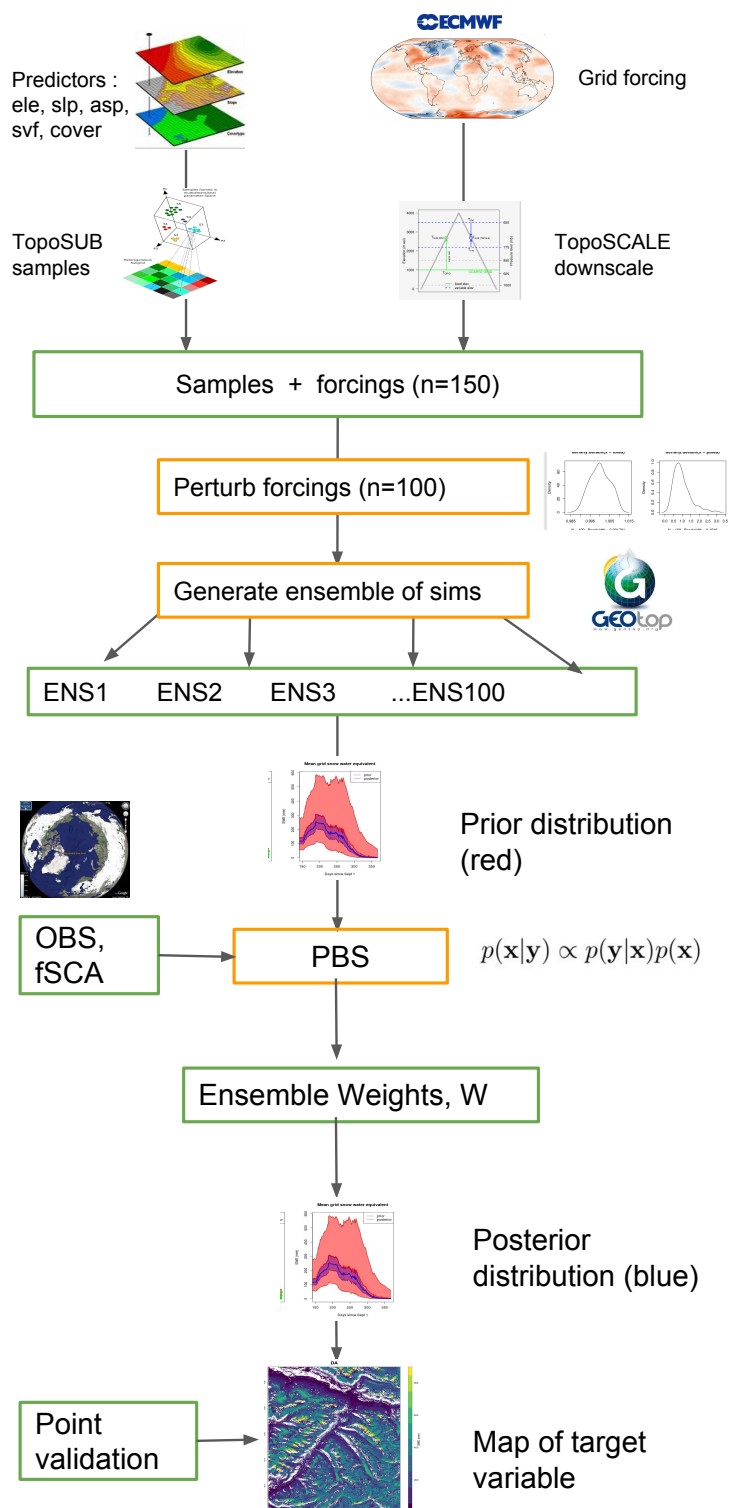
ECMWF

Predictors : ele, slp, asp, svf, cover

Elevation

Slope

Covertype

Grid forcing

TopoSUB samples

TopoSCALE downscale

Samples + forcings (n=150)

Perturb forcings (n=100)

Density

Density

Generate ensemble of sims

GEOtop

ENS1 ENS2 ENS3 ...ENS100

Mean grid snow water equivalent

prior

posterior

SWE (mm)

Days since Sept 1

Prior distribution (red)

OBS, fSCA

PBS

$p(\mathbf{x}|\mathbf{y}) \propto p(\mathbf{y}|\mathbf{x})p(\mathbf{x})$

Ensemble Weights, W

Mean grid snow water equivalent

prior

posterior

SWE (mm)

Days since Sept 1

Posterior distribution (blue)

DA

Point validation

Map of target variable